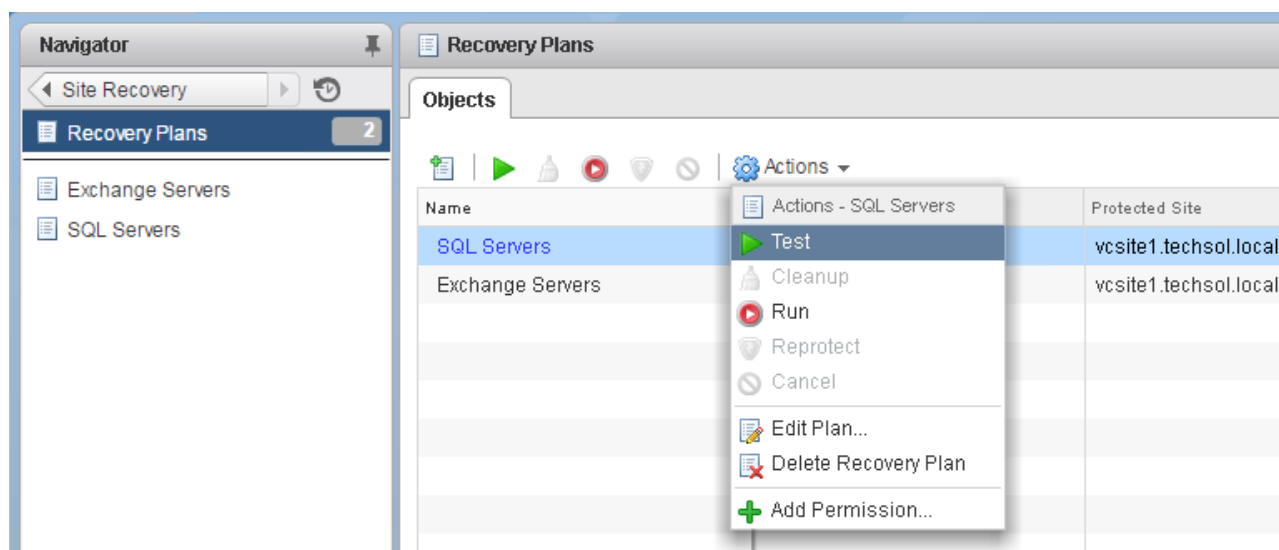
Navigator

Site Recovery

Recovery Plans 2

Exchange Servers

SQL Servers

Recovery Plans

Objects

Actions

Name

Protected Site

SQL Servers

vcsite1.techsol.local

Exchange Servers

vcsite1.techsol.local

Actions - SQL Servers

Test

Cleanup

Run

Reprotect

Cancel

Edit Plan...

Delete Recovery Plan

Add Permission...